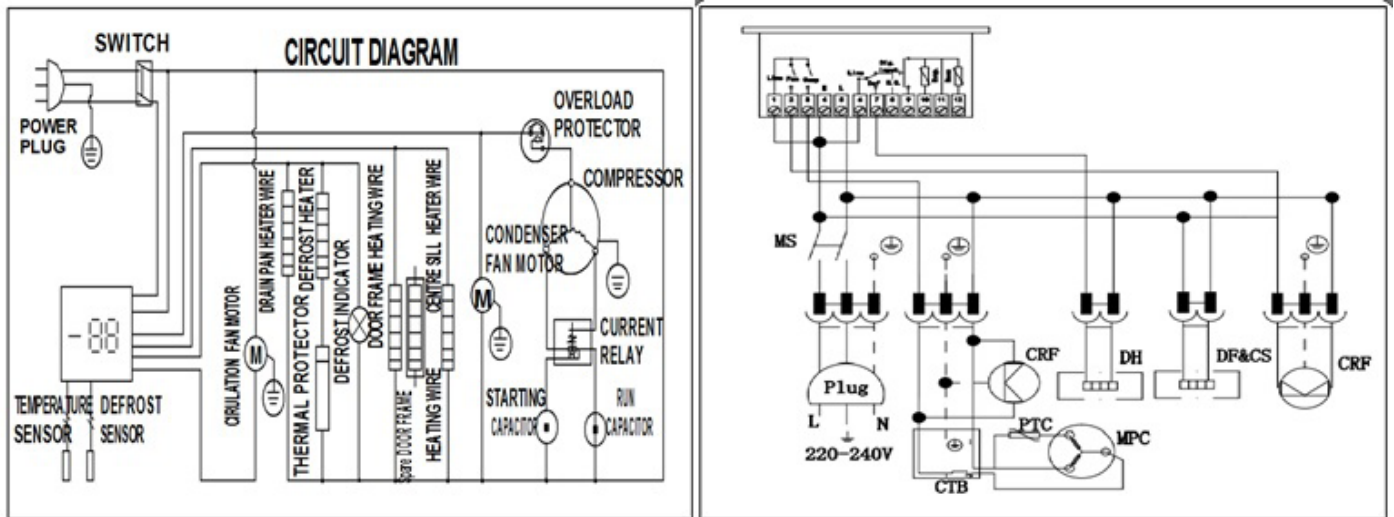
SWITCH
CIRCUIT DIAGRAM
POWER PLUG
OVERLOAD PROTECTOR
COMPRESSOR
DRAIN PAN HEATER WIRE
DEFROST HEATER
THERMAL PROTECTOR
DEFROST INDICATOR
DOOR FRAME HEATING WIRE
CENTRE SILL HEATER WIRE
CONDENSER FAN MOTOR
M
-88
CIRULATION FAN MOTOR
M
M
CURRENT RELAY
TEMPERATURE SENSOR
DEFROST SENSOR
Sare DOOR FRAME HEATING WIRE
STARTING CAPACITOR
RUN CAPACITOR

MS
CRF
DH
DF&CS
CRF
Plug
L
N
220-240V
PTC
MPC
CTB